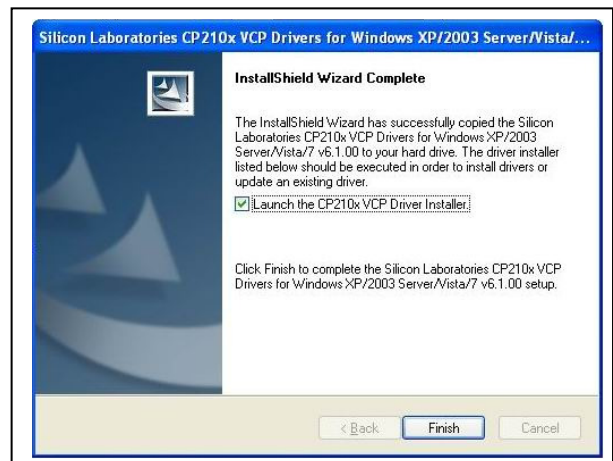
Silicon Laboratories CP210x VCP Drivers for Windows XP/2003 Server/Vista/...

InstallShield Wizard Complete

The InstallShield Wizard has successfully copied the Silicon Laboratories CP210x VCP Drivers for Windows XP/2003 Server/Vista/7 v6.1.00 to your hard drive. The driver installer listed below should be executed in order to install drivers or update an existing driver.

Launch the CP210x VCP Driver Installer.

Click Finish to complete the Silicon Laboratories CP210x VCP Drivers for Windows XP/2003 Server/Vista/7 v6.1.00 setup.

< Back
Finish
Cancel